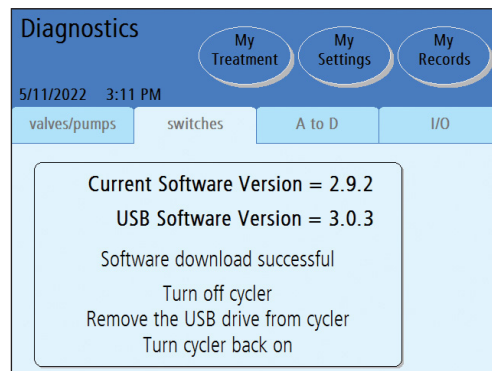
Diagnostics

My Treatment

My Settings

My Records

5/11/2022 3:11 PM

valves/pumps

switches

A to D

I/O

Current Software Version = 2.9.2

USB Software Version = 3.0.3

Software download successful

Turn off cycler
Remove the USB drive from cycler
Turn cycler back on